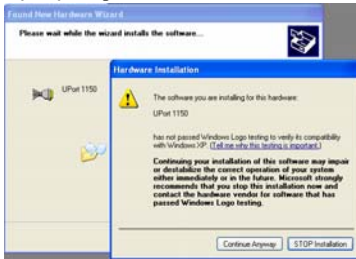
Found New Hardware Wizard

Please wait while the wizard installs the software...

UPort 1150

Hardware Installation

The software you are installing for this hardware:

UPort 1150

has not passed Windows Logo testing to verify its compatibility with Windows XP. (Tell me why this testing is important.)

Continuing your installation of this software may impair or destabilize the correct operation of your system either immediately or in the future. Microsoft strongly recommends that you stop this installation now and contact the hardware vendor for software that has passed Windows Logo testing.

Continue Anyway

STOP Installation